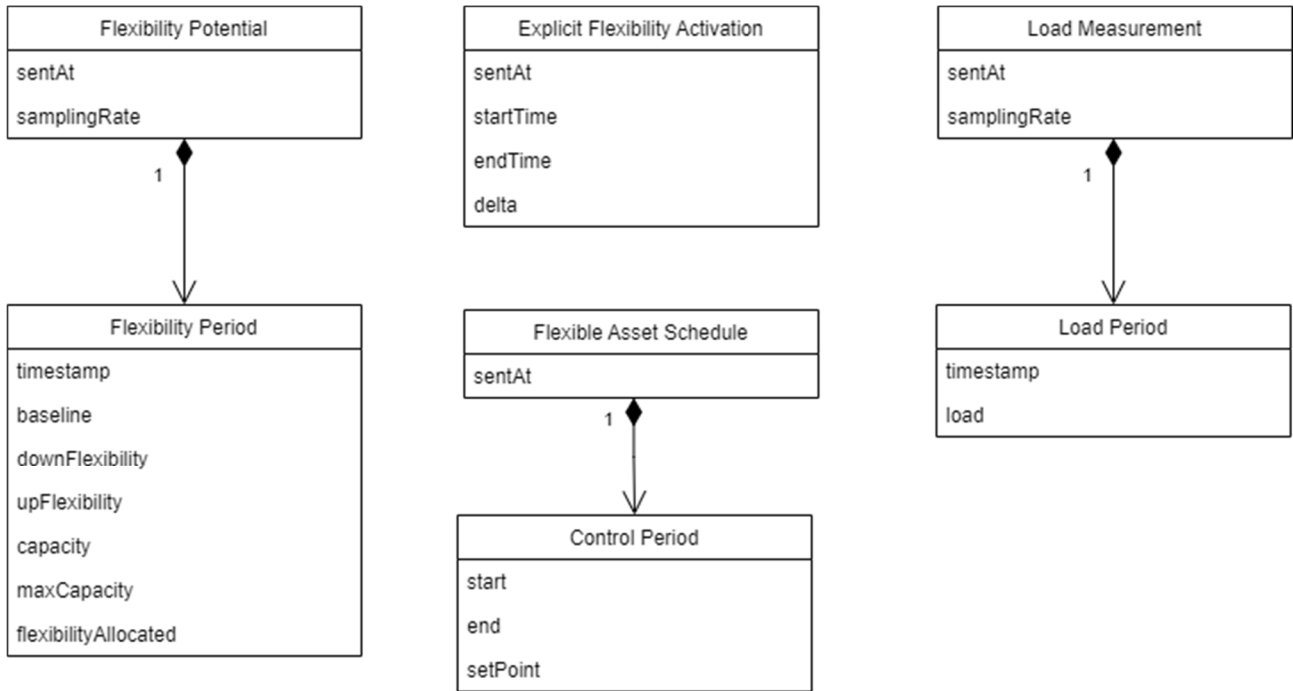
Flexibility Potential
sentAt
samplingRate

1

Flexibility Period
timestamp
baseline
downFlexibility
upFlexibility
capacity
maxCapacity
flexibilityAllocated

Explicit Flexibility Activation
sentAt
startTime
endTime
delta

Flexible Asset Schedule
sentAt

1

Control Period
start
end
setPoint

Load Measurement
sentAt
samplingRate

1

Load Period
timestamp
load